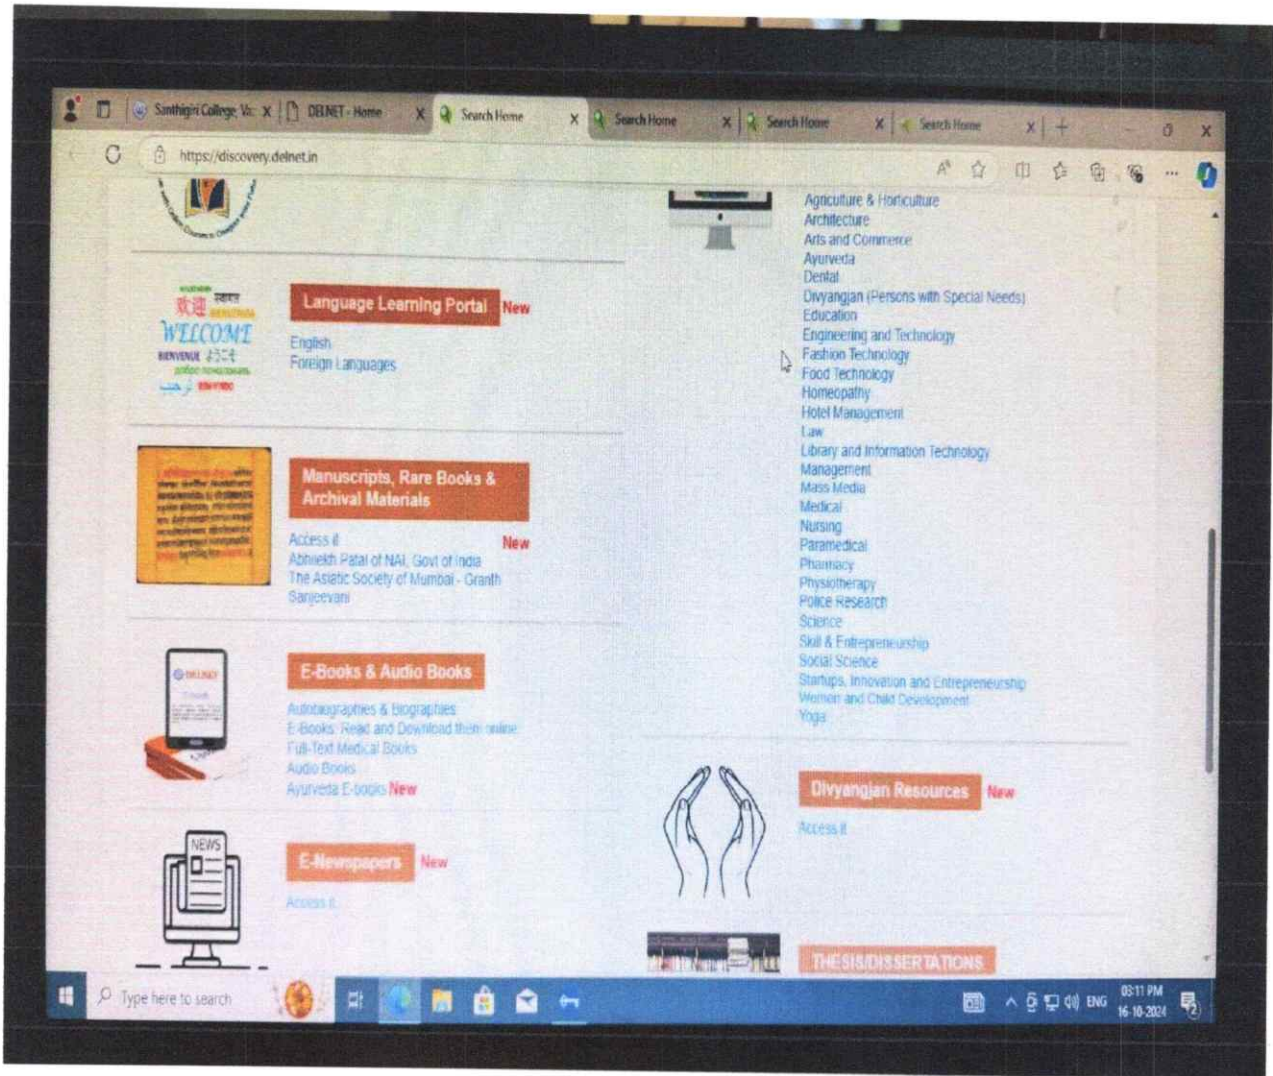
Santhigiri College, Va X DELNET - Home X Search Home X Search Home X Search Home X Search Home X

https://discovery.delnet.in

WELCOME

Language Learning Portal New

English
Foreign Languages

Manuscripts, Rare Books & Archival Materials

Access it New
Abhilekh Patal of NAI, Govt of India
The Asiatic Society of Mumbai - Granth Sanjeevani

E-Books & Audio Books

Autobiographies & Biographies
E-Books: Read and Download them online
Full-Text Medical Books
Audio Books
Ayurveda E-books New

NEWS

E-Newspapers New

Access it

Agriculture & Horticulture
Architecture
Arts and Commerce
Ayurveda
Dental
Divyangjan (Persons with Special Needs)
Education
Engineering and Technology
Fashion Technology
Food Technology
Homeopathy
Hotel Management
Law
Library and Information Technology
Management
Mass Media
Medical
Nursing
Paramedical
Pharmacy
Physiotherapy
Police Research
Science
Skill & Entrepreneurship
Social Science
Startups, Innovation and Entrepreneurship
Women and Child Development
Yoga

Divyangjan Resources New

Access it

THESIS/DISSERTATIONS

Type here to search

ENG 03:11 PM 16-10-2024